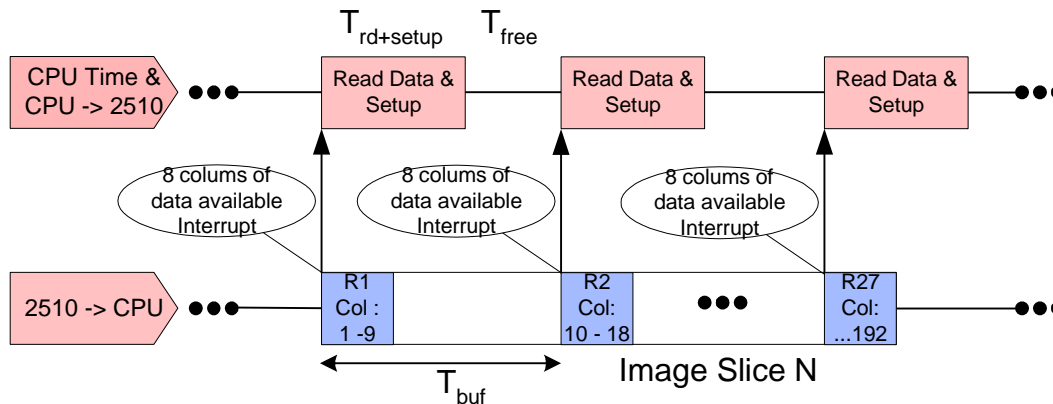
$T_{rd+setup}$ $T_{free}$

CPU Time & CPU -> 2510

Read Data & Setup

Read Data & Setup

Read Data & Setup

8 colums of data available Interrupt

8 colums of data available Interrupt

8 colums of data available Interrupt

2510 -> CPU

R1 Col : 1 -9

R2 Col: 10 - 18

R27 Col: ...192

$T_{buf}$

Image Slice N